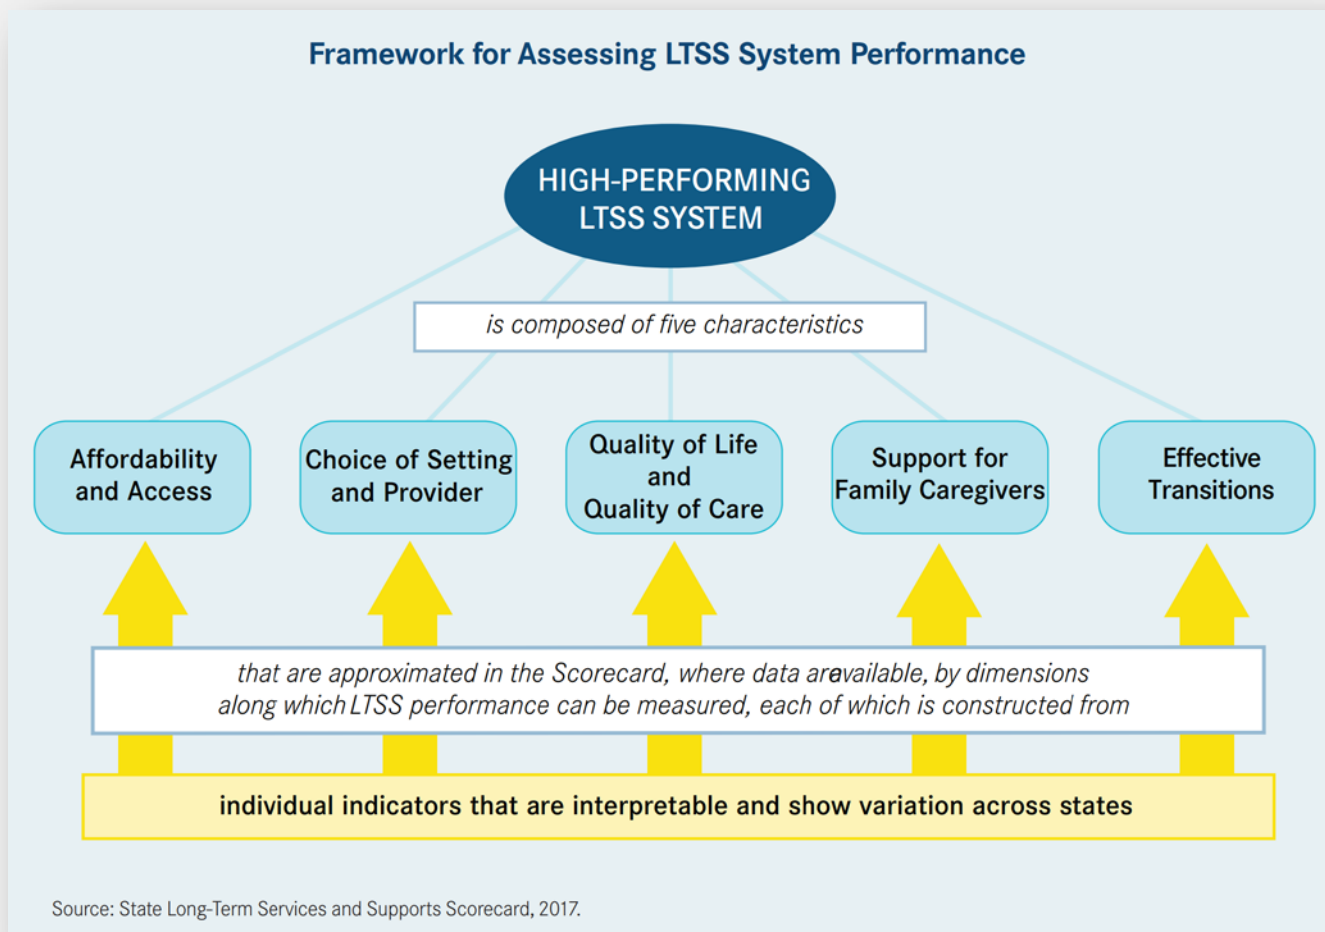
Framework for Assessing LTSS System Performance

HIGH-PERFORMING LTSS SYSTEM

is composed of five characteristics

Affordability and Access

Choice of Setting and Provider

Quality of Life and Quality of Care

Support for Family Caregivers

Effective Transitions

that are approximated in the Scorecard, where data areavailable, by dimensions along which LTSS performance can be measured, each of which is constructed from

individual indicators that are interpretable and show variation across states

Source: State Long-Term Services and Supports Scorecard, 2017.